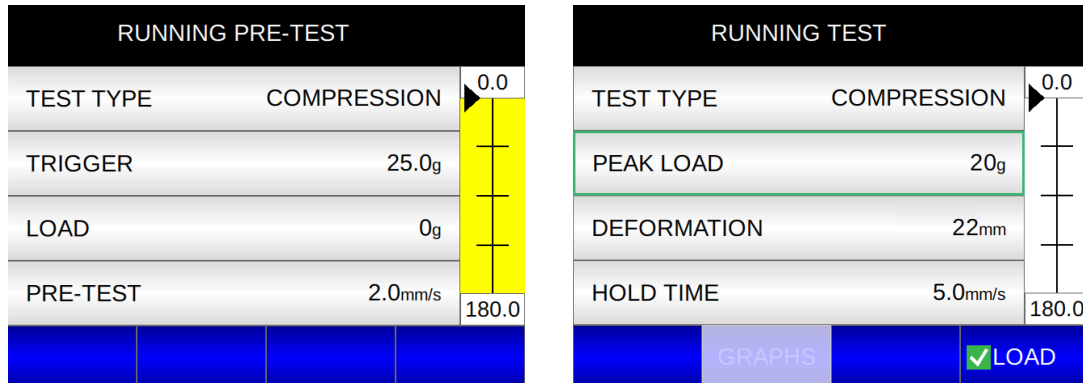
RUNNING PRE-TEST

| TEST TYPE | COMPRESSION |
|---|---|
| TRIGGER | 25.0g |
| LOAD | 0g |
| PRE-TEST | 2.0mm/s |

0.0

180.0

RUNNING TEST

| TEST TYPE | COMPRESSION |
|---|---|
| PEAK LOAD | 20g |
| DEFORMATION | 22mm |
| HOLD TIME | 5.0mm/s |

0.0

180.0

GRAPHS

LOAD